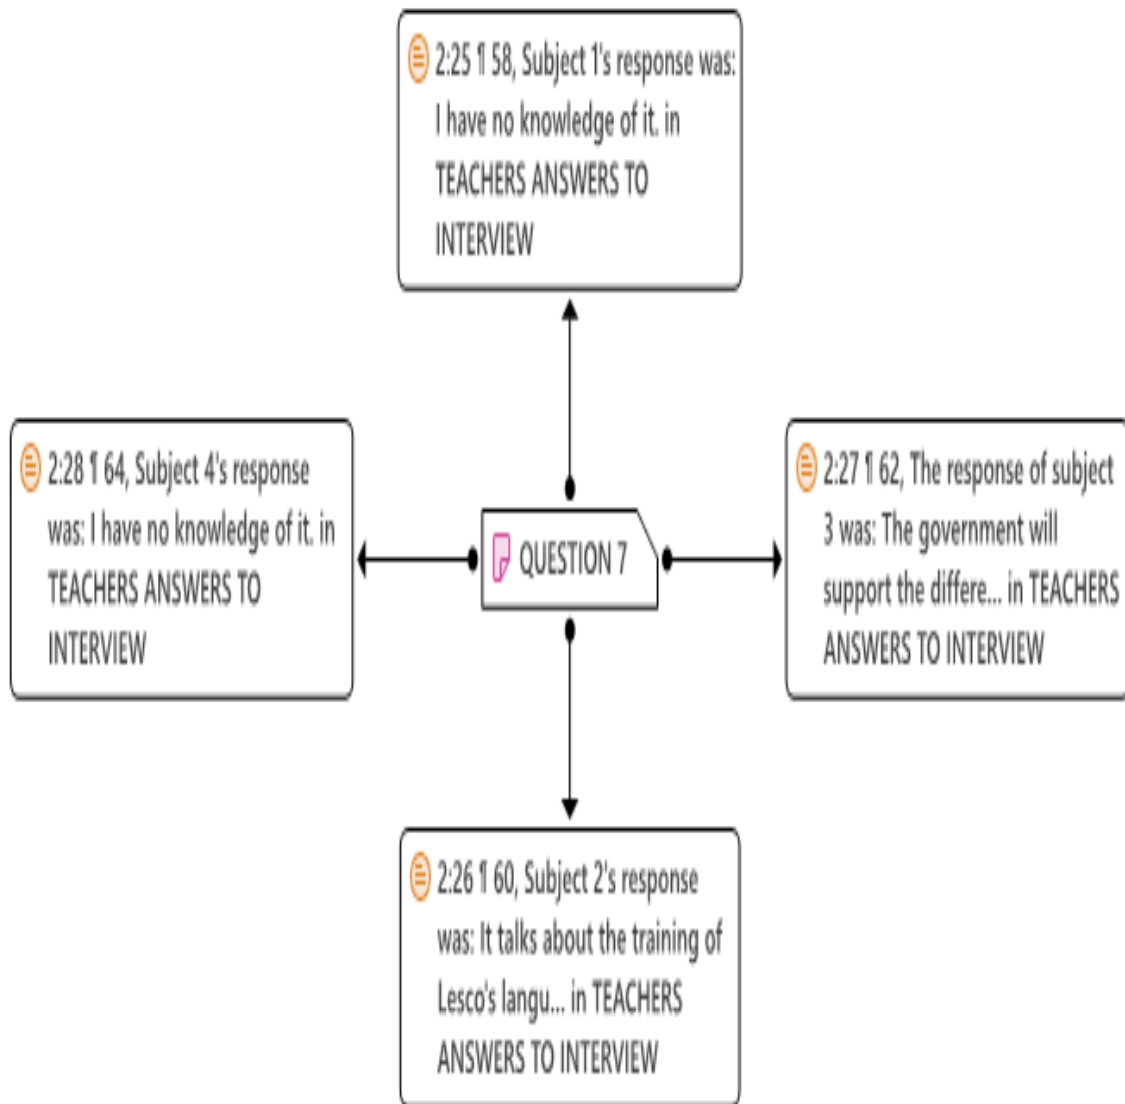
2:25 ¶ 58, Subject 1's response was: I have no knowledge of it. in TEACHERS ANSWERS TO INTERVIEW

2:28 ¶ 64, Subject 4's response was: I have no knowledge of it. in TEACHERS ANSWERS TO INTERVIEW

QUESTION 7

2:27 ¶ 62, The response of subject 3 was: The government will support the differe... in TEACHERS ANSWERS TO INTERVIEW

2:26 ¶ 60, Subject 2's response was: It talks about the training of Lesco's langu... in TEACHERS ANSWERS TO INTERVIEW